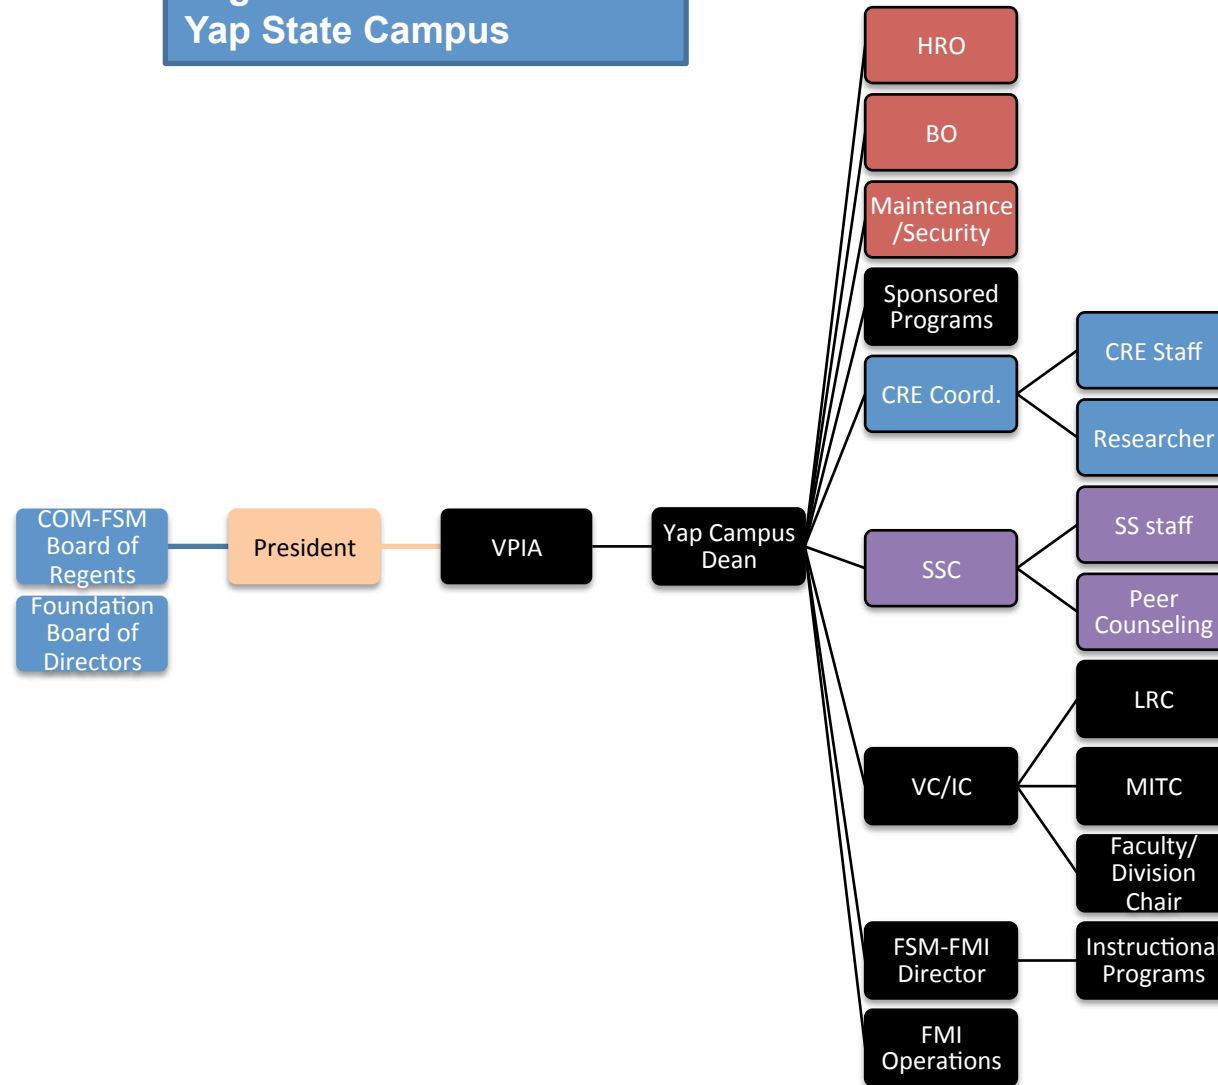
Yap State Campus

HRO

BO

Maintenance /Security

Sponsored Programs

CRE Coord.

CRE Staff

Researcher

COM-FSM Board of Regents

Foundation Board of Directors

President

VPIA

Yap Campus Dean

SSC

SS staff

Peer Counseling

LRC

VC/IC

MITC

Faculty/ Division Chair

FSM-FMI Director

Instructiona Programs

FMI Operations